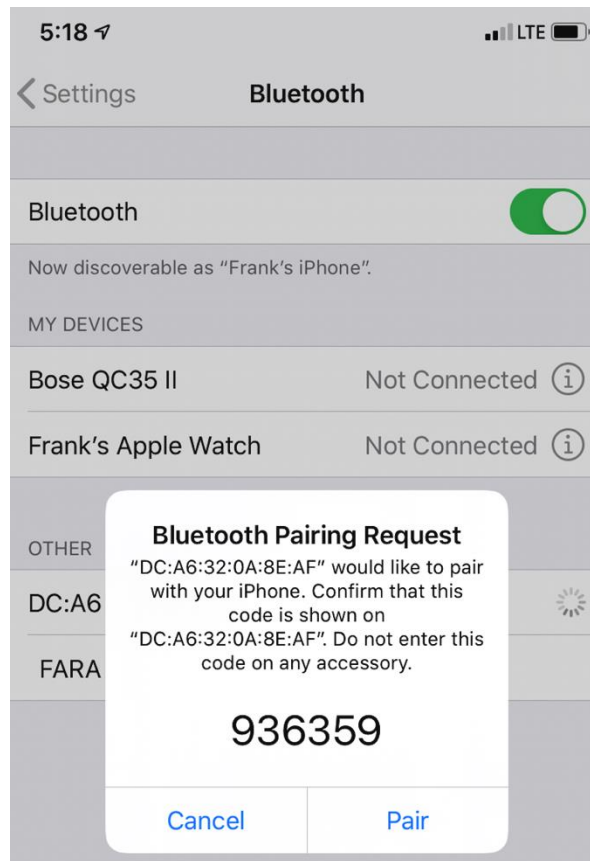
5:18

LTE

Settings

Bluetooth

Bluetooth

Now discoverable as "Frank's iPhone".

MY DEVICES

Bose QC35 II Not Connected

Frank's Apple Watch Not Connected

OTHER

DC:A6

FARA

Bluetooth Pairing Request

"DC:A6:32:0A:8E:AF" would like to pair with your iPhone. Confirm that this code is shown on "DC:A6:32:0A:8E:AF". Do not enter this code on any accessory.

936359

Cancel

Pair